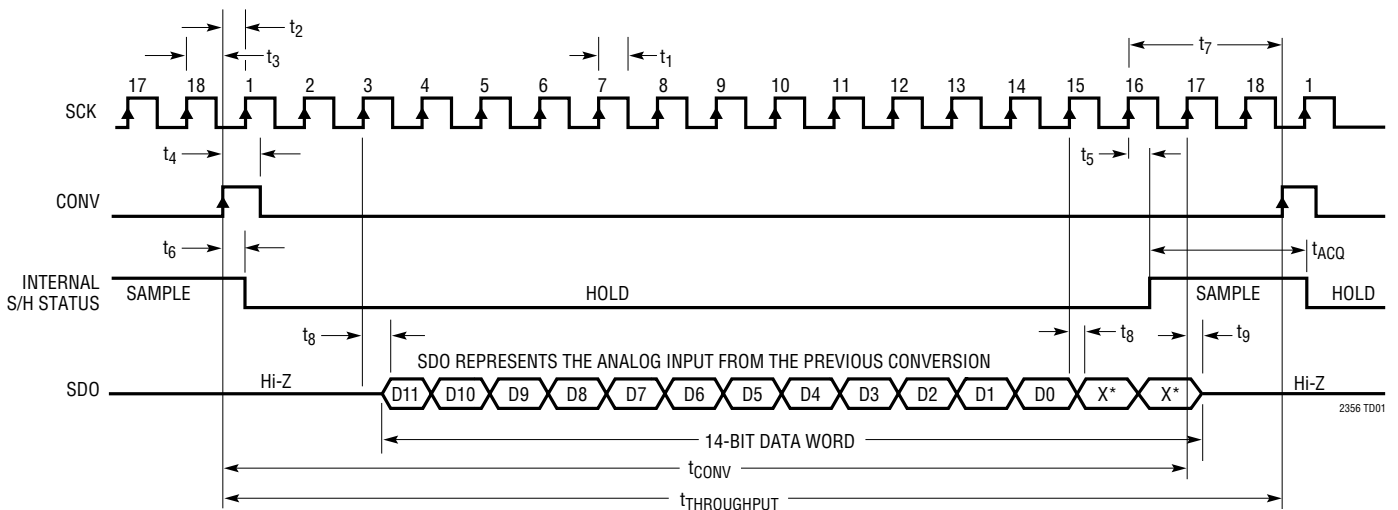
$t_2$
$t_3$
$t_1$
$t_7$

17 18 1 2 3 4 5 6 7 8 9 10 11 12 13 14 15 16 17 18 1

SCK

$t_4$
$t_5$

CONV

$t_6$
$t_{ACQ}$

INTERNAL S/H STATUS

SAMPLE
HOLD
SAMPLE
HOLD

$t_8$
$t_8$
$t_9$

SDO REPRESENTS THE ANALOG INPUT FROM THE PREVIOUS CONVERSION

SDO

Hi-Z
D11 D10 D9 D8 D7 D6 D5 D4 D3 D2 D1 D0 X* X*
Hi-Z

2356 TD01

14-BIT DATA WORD

$t_{CONV}$

$t_{THROUGHPUT}$